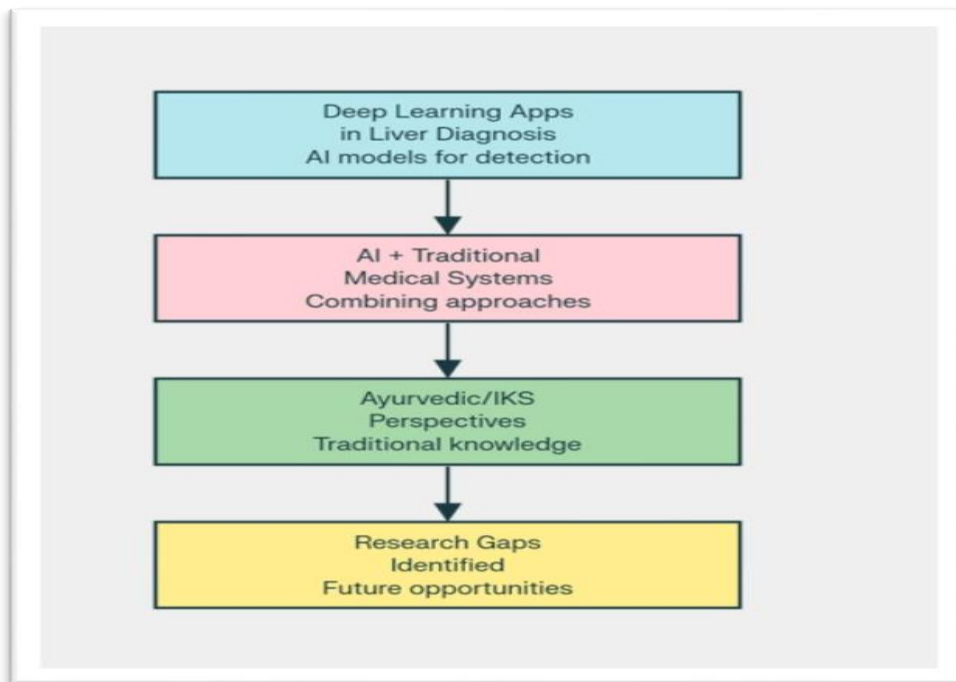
Deep Learning Apps
in Liver Diagnosis
AI models for detection

AI + Traditional
Medical Systems
Combining approaches

Ayurvedic/IKS
Perspectives
Traditional knowledge

Research Gaps
Identified
Future opportunities